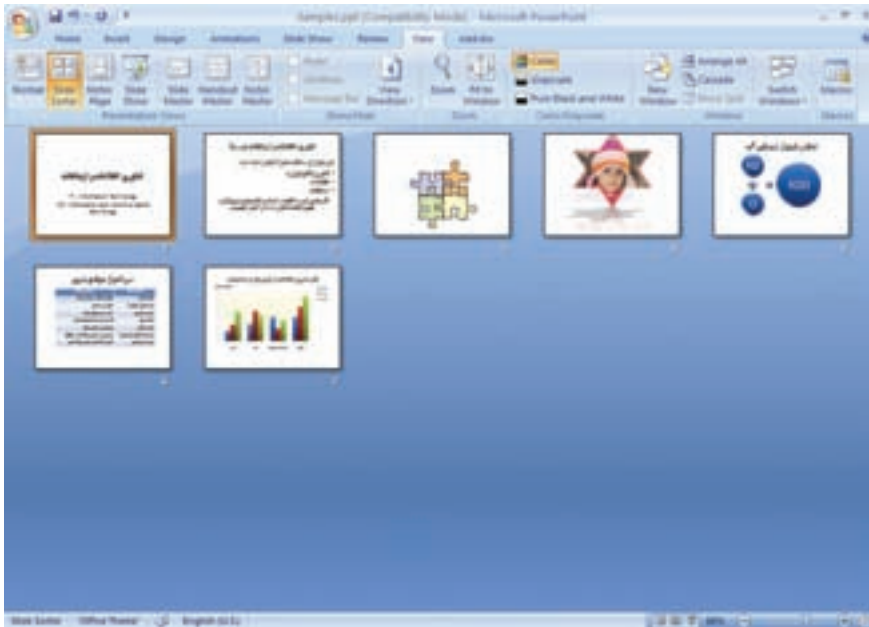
Sample.ppt [Compatibility Mode] - Microsoft PowerPoint

Home Insert Design Animations Slide Show Review View Add-Ins

Normal Slide Sorter Notes Page Slide Show Slide Master Handout Master Notes Master

Presentation Views

Ruler Gridlines Message Bar

Show/Hide

Zoom Fit to Window

Zoom

Color Grayscale Pure Black and White

Color/Grayscale

New Window Arrange All Cascade Move Split Switch Windows

Window

Macros

Macros

Slide Sorter "Office Theme" English (U.S.)